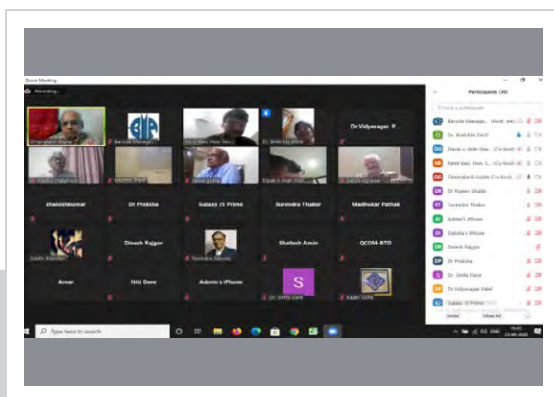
Zoom Meeting

Recording...

Dr.Vidyasagar P...

Shaileshkumar

Dr Preksha

Galaxy J3 Prime

Surendra Thakor

Madhukar Pathak

Dinesh Rajgor

Shailesh Amin

QCOM-BTD

Amar

Niti Dave

Admin's iPhone

S

Participants (30)

Find a participant

Dr Rajeev Shukla

Surendra Thakor

Admin's iPhone

Daksha's iPhone

Dinesh Rajgor

Dr Preksha

Dr. Smita Dave

Dr.Vidyasagar Patel

Galaxy J3 Prime

Invite

Mute All

Type here to search